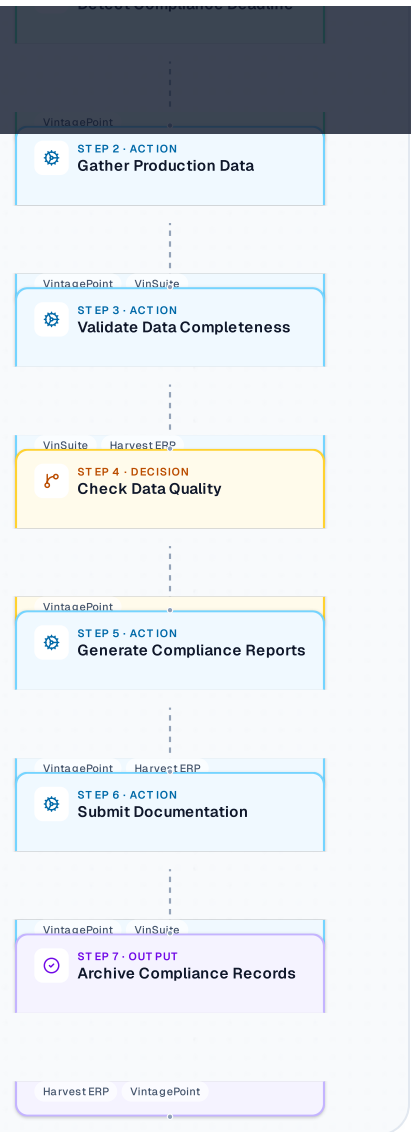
Detect Compliance Deadline

VintagePoint

STEP 2 · ACTION
Gather Production Data

VintagePoint VinSuite

STEP 3 · ACTION
Validate Data Completeness

VinSuite Harvest ERP

STEP 4 · DECISION
Check Data Quality

VintagePoint

STEP 5 · ACTION
Generate Compliance Reports

VintagePoint Harvest ERP

STEP 6 · ACTION
Submit Documentation

VintagePoint VinSuite

STEP 7 · OUTPUT
Archive Compliance Records

Harvest ERP VintagePoint